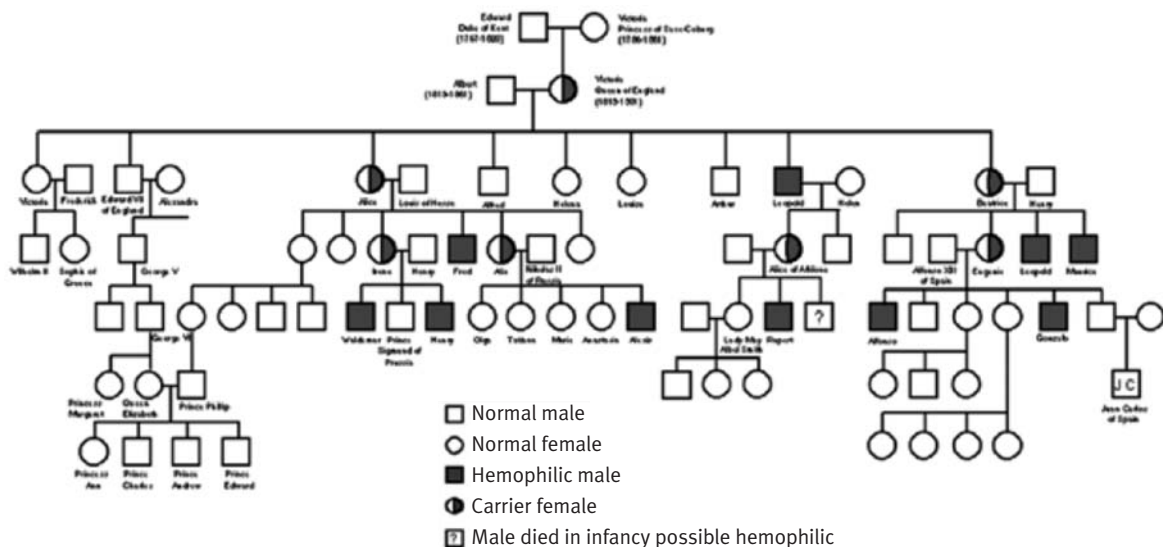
Edward Duke of Kent (1767-1820)
Victoria Princess of Saxe-Coburg (1786-1861)
Albert (1819-1861)
Victoria Queen of England (1819-1901)
Victoria
Frederick
Edward VII of England
Alexandra
Alice
Louis of Hesse
Alfred
Helena
Louise
Arthur
Leopold
Helen
Beatrice
Henry
Wilhelm II
Sophie of Greece
George V
Irene
Henry
Fred
Alix
Nicholas II of Russia
Alice of Athlone
Alfonso XIII of Spain
Eugenie
Leopold
Maurice
George VI
Waldemar
Prince Sigmund of Prussia
Henry
Olga
Tatiana
Marie
Anastasia
Alexis
Lady May Abel Smith
Rupert
?
Alfonso
Gonzalo
Princess Margaret
Queen Elizabeth
Prince Phillip
J C
Juan Carlos of Spain
Princess Ann
Prince Charles
Prince Andrew
Prince Edward

Normal male
Normal female
Hemophilic male
Carrier female
? Male died in infancy possible hemophilic